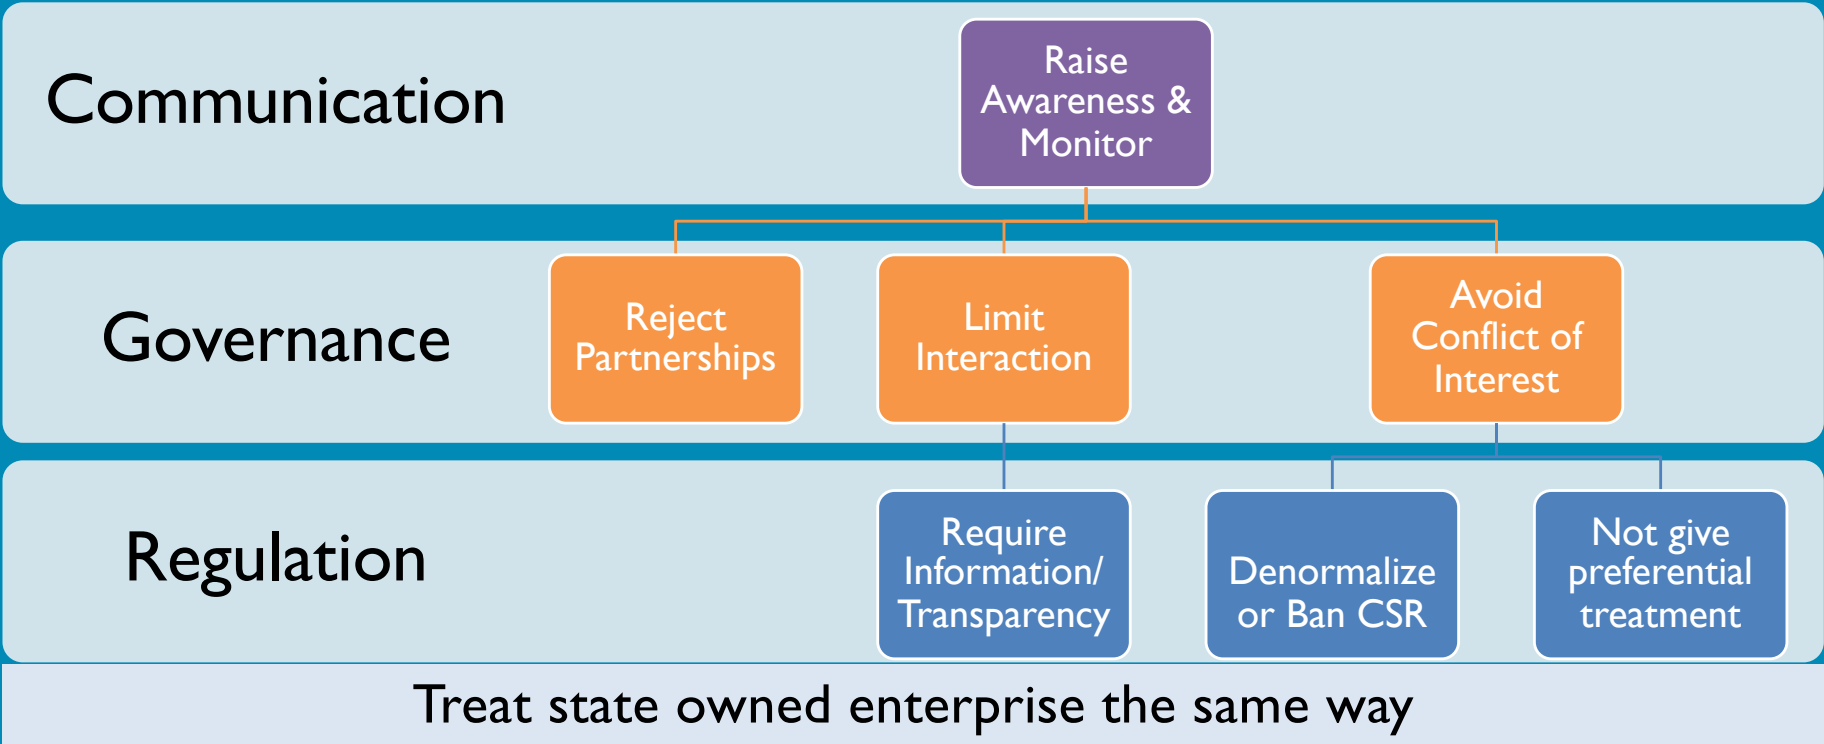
Communication

Raise Awareness & Monitor

Governance

Reject Partnerships

Limit Interaction

Avoid Conflict of Interest

Regulation

Require Information/ Transparency

Denormalize or Ban CSR

Not give preferential treatment

Treat state owned enterprise the same way